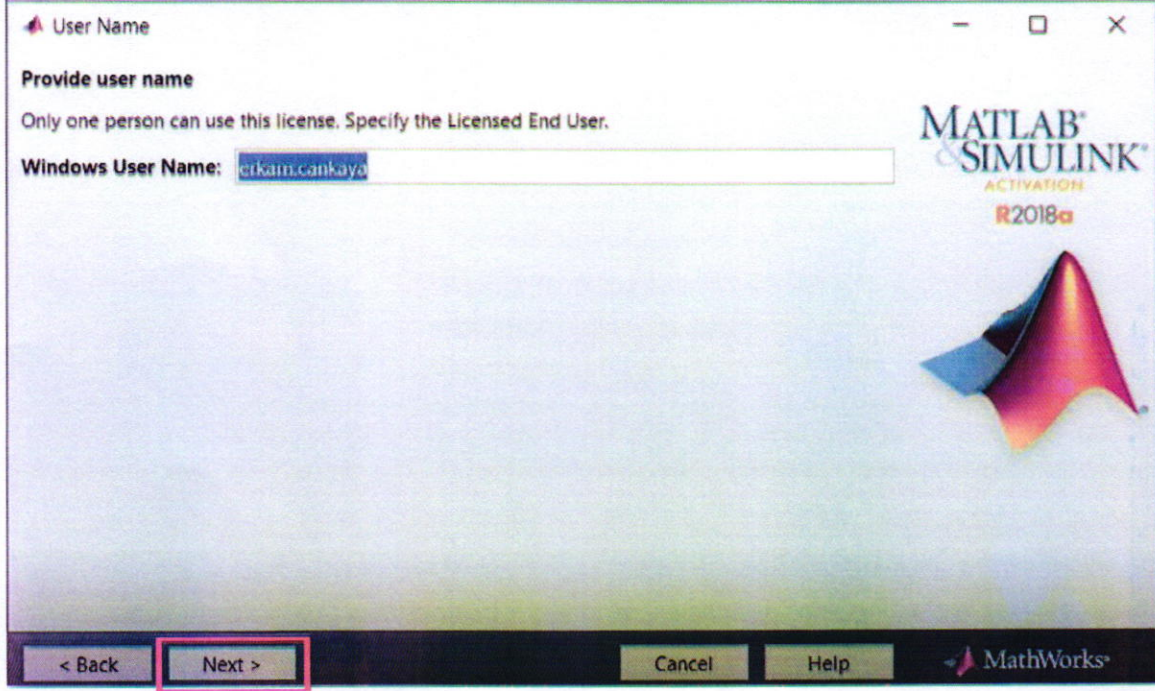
User Name

Provide user name

Only one person can use this license. Specify the Licensed End User.

Windows User Name: erkam.cankaya

MATLAB® & SIMULINK®
ACTIVATION
R2018a

< Back
Next >
Cancel
Help
MathWorks®